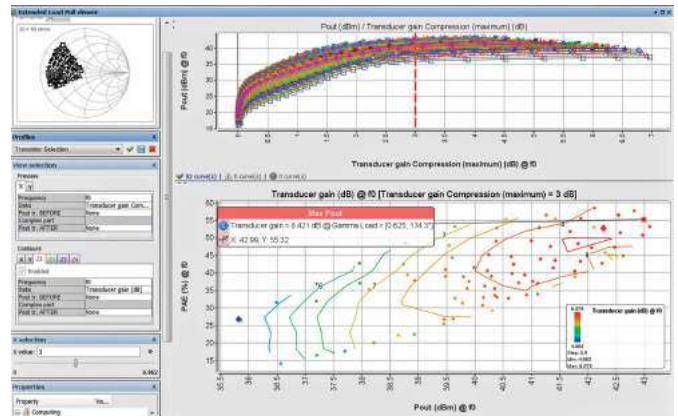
Extended Load Pull viewer

Profiles
Transistor Selection
View selection
Preview
Frequency f0
Data Transducer gain Com...
Pout tr. BEFORE None
Compare curr
Pout tr. AFTER None
Contours
Enabled
Frequency f0
Data Transducer gain [dB]
Pout tr. BEFORE None
Compare curr
Pout tr. AFTER None
X selection
X value: 3
0 6.962
Properties
Property Va...
Computing

Pout (dBm) / Transducer gain Compression (maximum) (dB)
Pout (dBm) @ f0
Transducer gain Compression (maximum) (dB) @ f0

Transducer gain (dB) @ f0 [Transducer gain Compression (maximum) = 3 dB]
Max Pout
Transducer gain = 8.421 dB @ Gamma Load = [0.625, 134.3°]
X: 42.98, Y: 55.32
PAE (%) @ f0
Pout (dBm) @ f0
Transducer gain (dB) @ f0